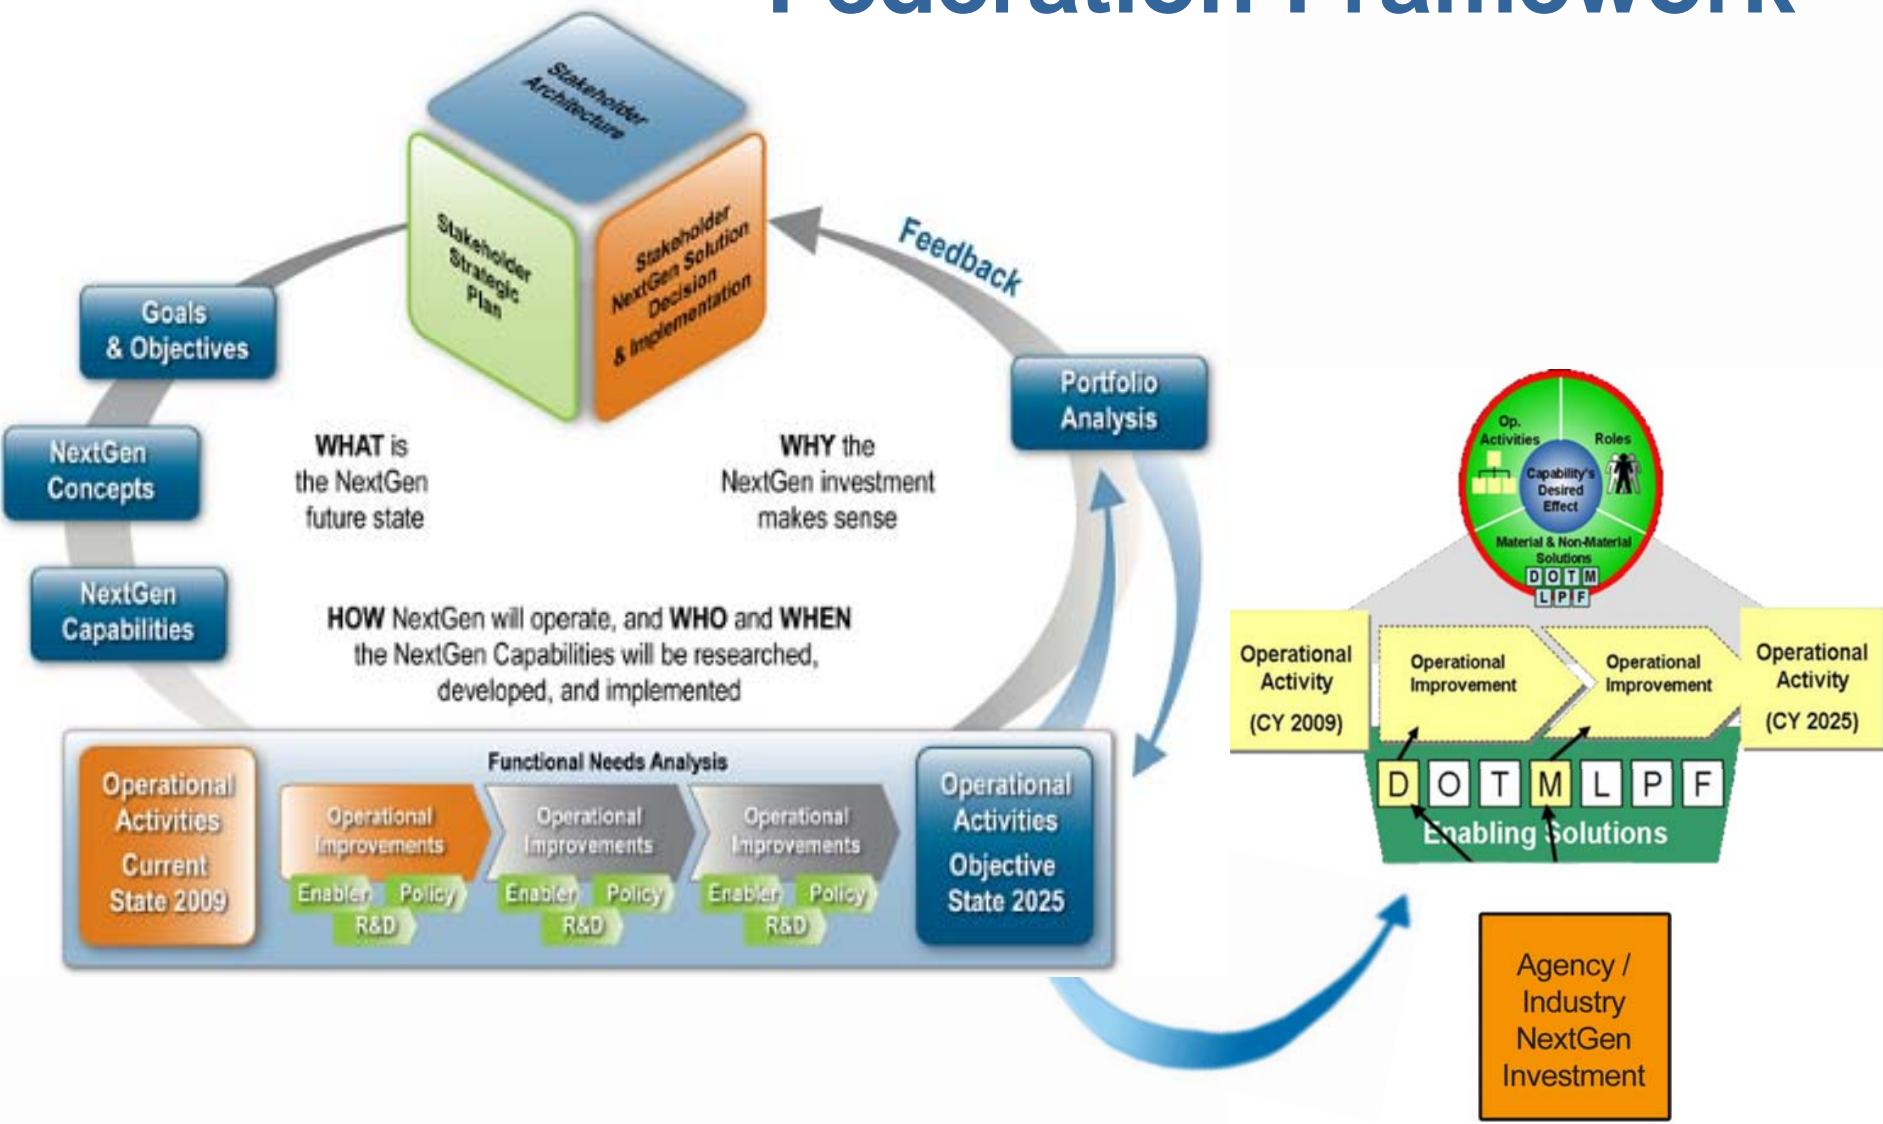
Federation Framework

Stakeholder Architecture

Stakeholder Strategic Plan

Stakeholder NextGen Solution Decision & Implementation

Feedback

Goals & Objectives

NextGen Concepts

NextGen Capabilities

Portfolio Analysis

WHAT is the NextGen future state

WHY the NextGen investment makes sense

HOW NextGen will operate, and WHO and WHEN the NextGen Capabilities will be researched, developed, and implemented

Functional Needs Analysis

Operational Activities Current State 2009

Operational Improvements

Enabler Policy R&D

Operational Improvements

Enabler Policy R&D

Operational Improvements

Enabler Policy R&D

Operational Activities Objective State 2025

Op. Activities

Roles

Capability's Desired Effect

Material & Non-Material Solutions

D O T M L P F

Operational Activity (CY 2009)

Operational Improvement

Operational Improvement

Operational Activity (CY 2025)

D O T M L P F

Enabling Solutions

Agency / Industry NextGen Investment